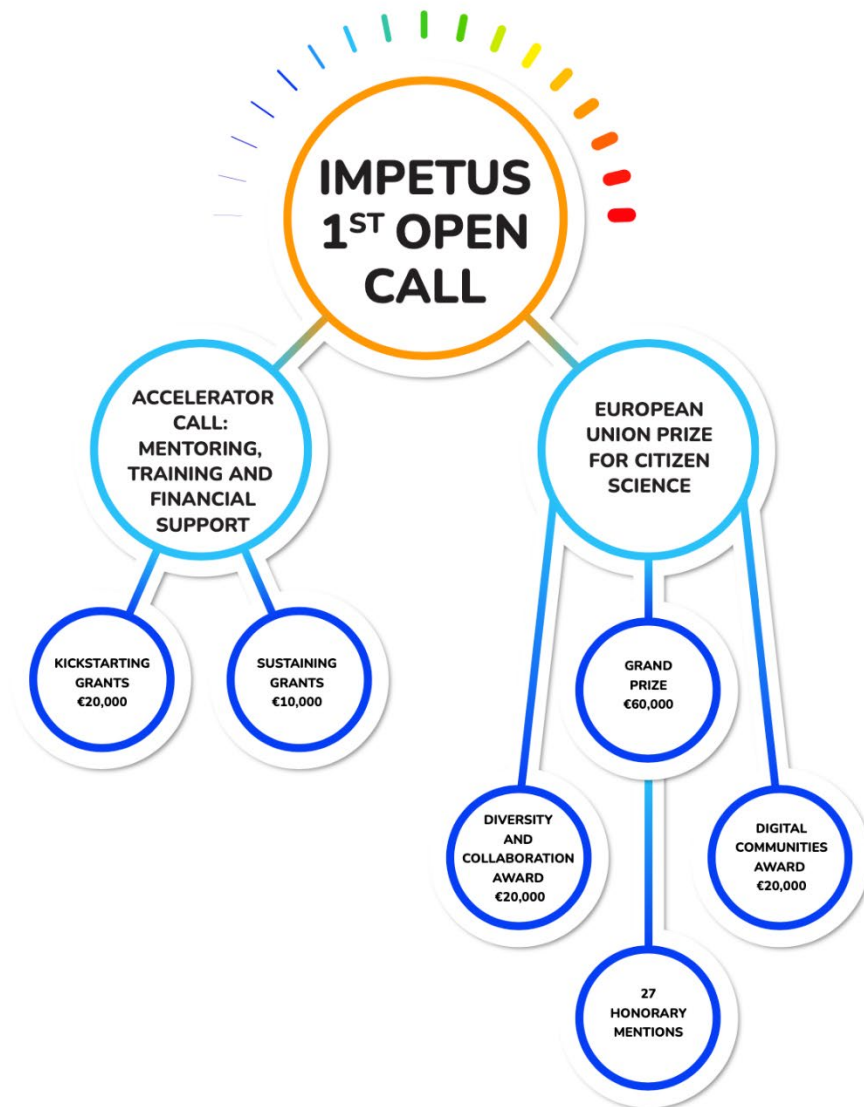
IMPETUS $1^{ST}$ OPEN CALL

ACCELERATOR CALL: MENTORING, TRAINING AND FINANCIAL SUPPORT

EUROPEAN UNION PRIZE FOR CITIZEN SCIENCE

KICKSTARTING GRANTS €20,000

SUSTAINING GRANTS €10,000

GRAND PRIZE €60,000

DIVERSITY AND COLLABORATION AWARD €20,000

DIGITAL COMMUNITIES AWARD €20,000

27 HONORARY MENTIONS